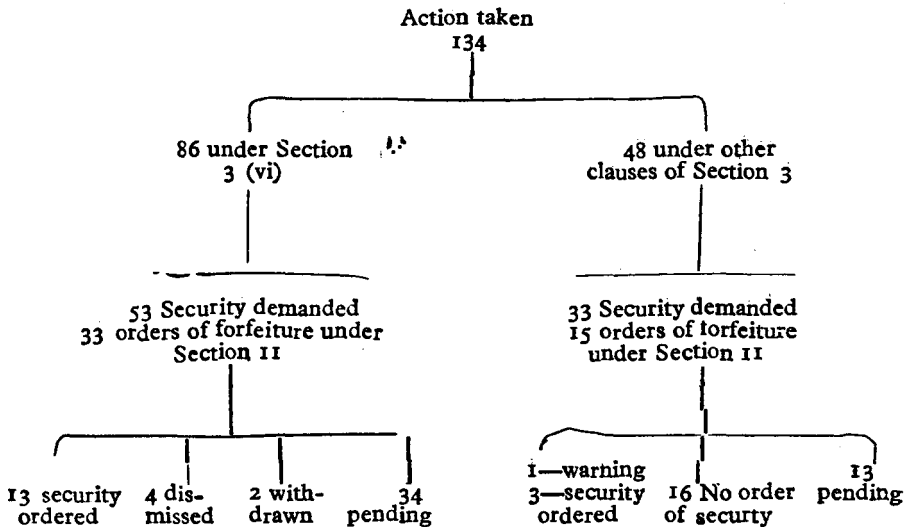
Action taken
134

86 under Section 3 (vi)

48 under other clauses of Section 3

53 Security demanded
33 orders of forfeiture under Section 11

33 Security demanded
15 orders of forfeiture under Section 11

13 security ordered

4 dismissed

2 withdrawn

34 pending

1—warning
3—security ordered

16 No order of securty

13 pending